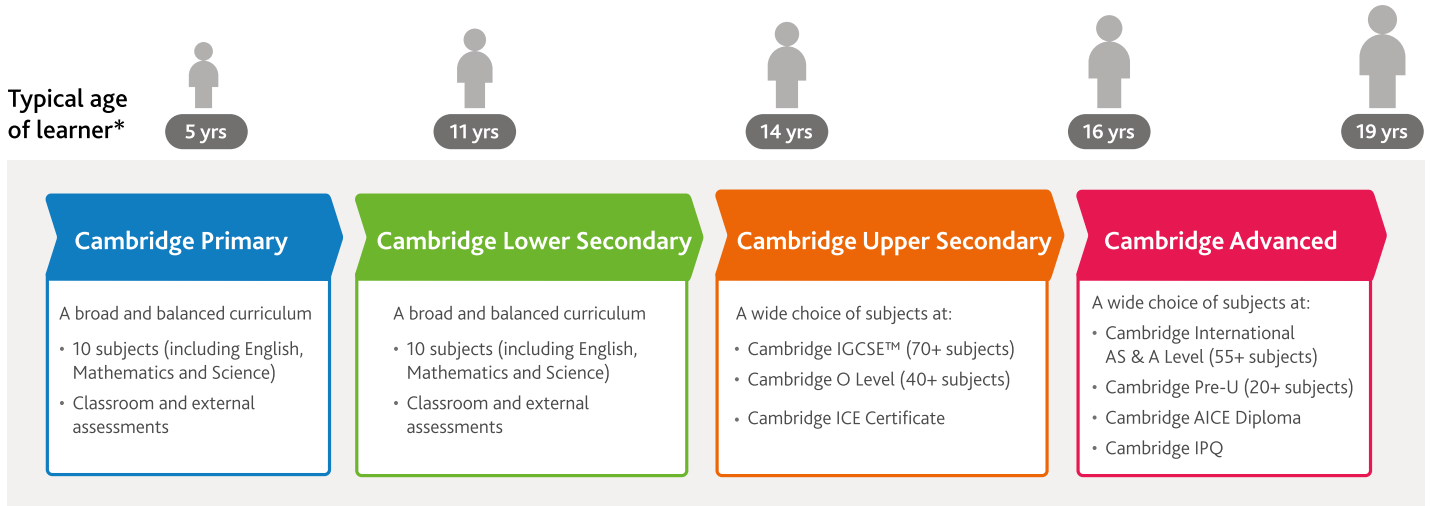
Typical age of learner*

5 yrs

11 yrs

14 yrs

16 yrs

19 yrs

Cambridge Primary

A broad and balanced curriculum

• 10 subjects (including English, Mathematics and Science)
• Classroom and external assessments

Cambridge Lower Secondary

A broad and balanced curriculum

• 10 subjects (including English, Mathematics and Science)
• Classroom and external assessments

Cambridge Upper Secondary

A wide choice of subjects at:

• Cambridge IGCSE™ (70+ subjects)
• Cambridge O Level (40+ subjects)
• Cambridge ICE Certificate

Cambridge Advanced

A wide choice of subjects at:

• Cambridge International AS & A Level (55+ subjects)
• Cambridge Pre-U (20+ subjects)
• Cambridge AICE Diploma
• Cambridge IPQ